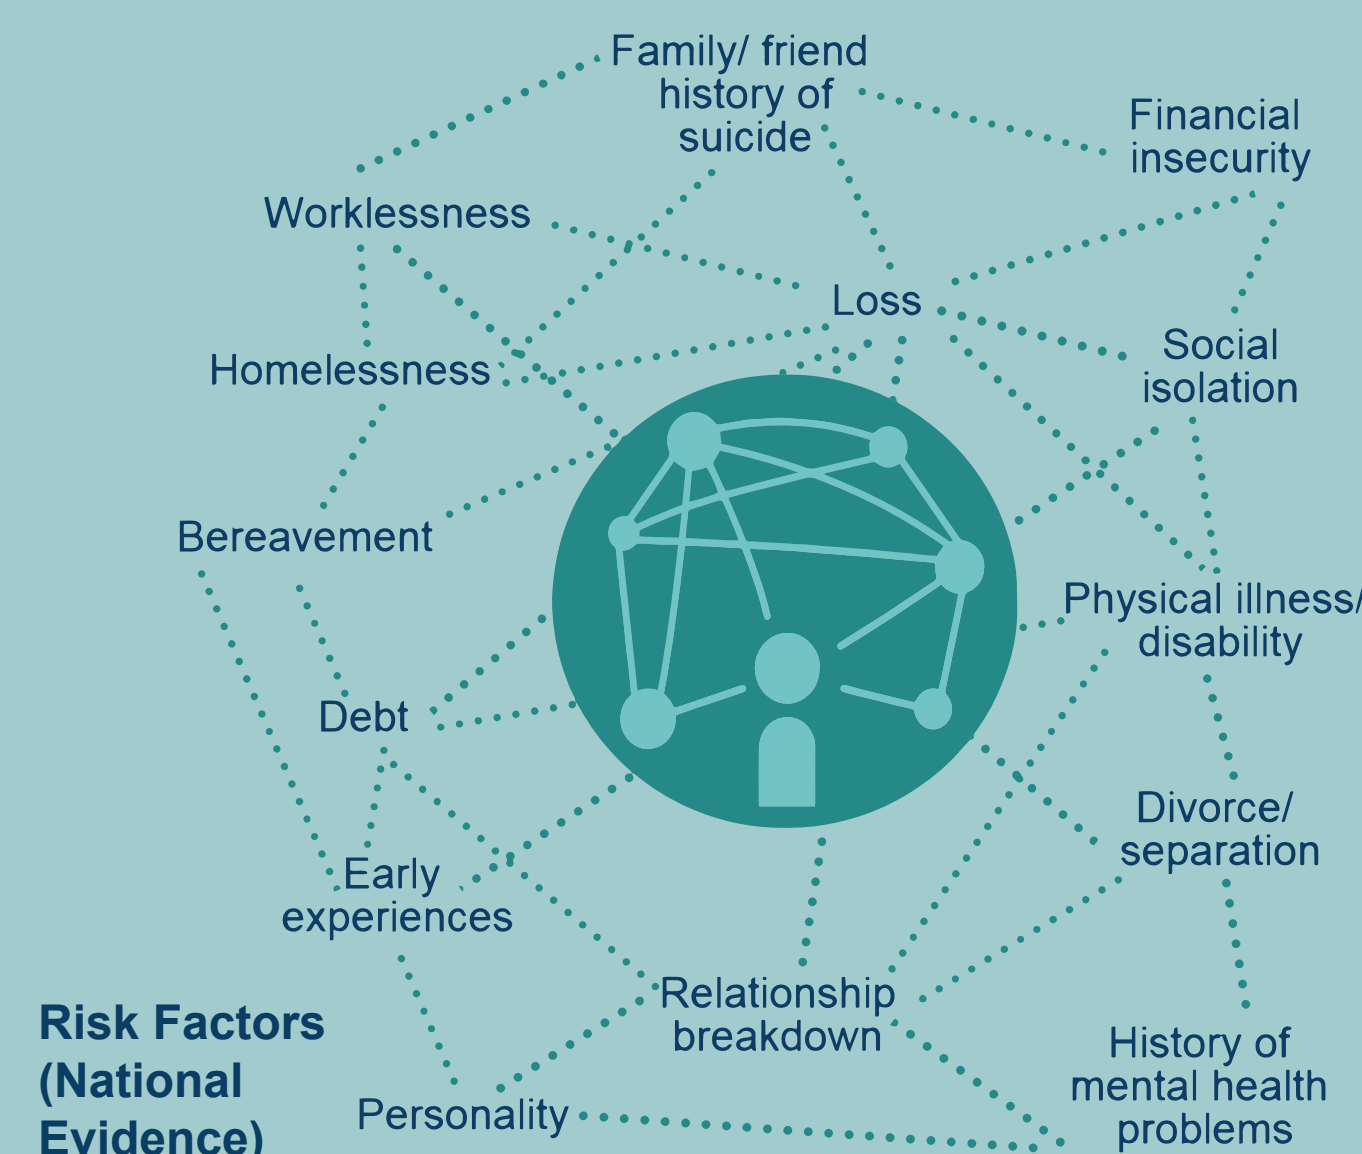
Family/ friend history of suicide

Financial insecurity

Worklessness

Loss

Homelessness

Social isolation

Bereavement

Physical illness/ disability

Debt

Divorce/ separation

Early experiences

Relationship breakdown

History of mental health problems

Personality

Risk Factors (National Evidence)